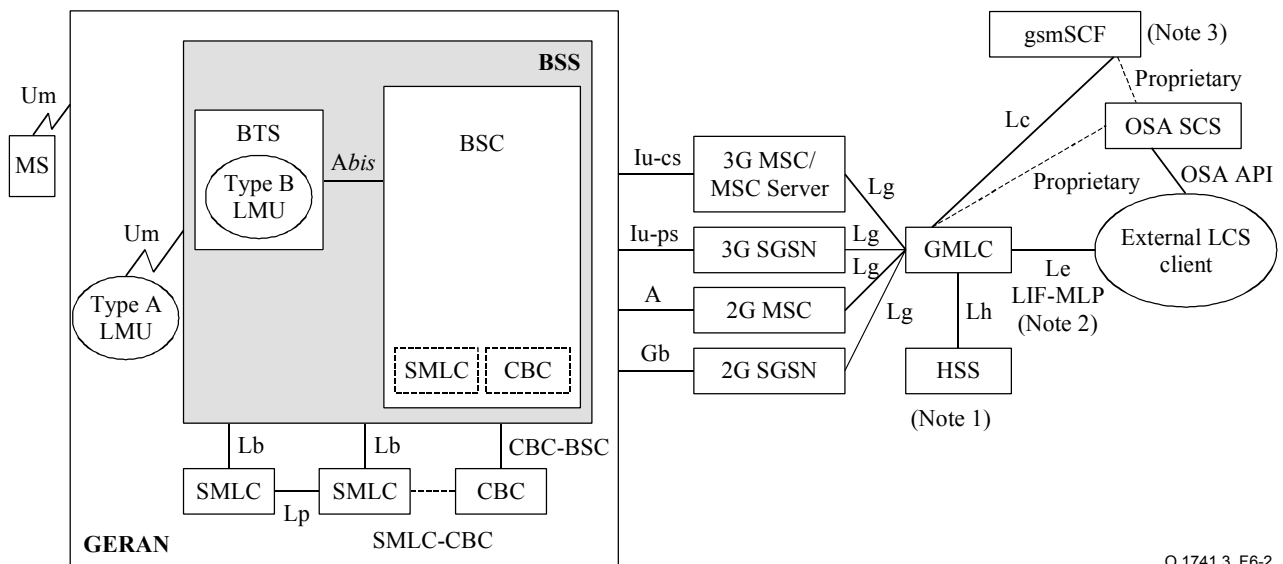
gsmSCF (Note 3)

BSS

Um

Proprietary

MS

BTS

Type B LMU

Abis

BSC

Iu-cs

3G MSC/ MSC Server

Lc

OSA SCS

Proprietary

OSA API

Lg

Um

Iu-ps

3G SGSN

Lg

Lg

GMLC

External LCS client

Type A LMU

A

2G MSC

Lg

Le LIF-MLP (Note 2)

Lh

SMLC

CBC

Gb

2G SGSN

HSS

(Note 1)

Lb

Lb

CBC-BSC

SMLC

SMLC

CBC

Lp

GERAN

SMLC-CBC

Q.1741.3_F6-2